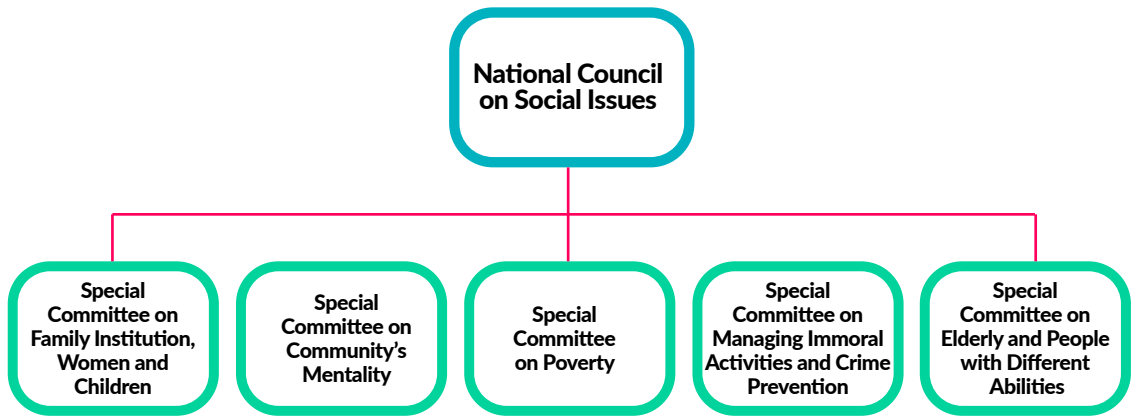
National Council on Social Issues

Special Committee on Family Institution, Women and Children

Special Committee on Community's Mentality

Special Committee on Poverty

Special Committee on Managing Immoral Activities and Crime Prevention

Special Committee on Elderly and People with Different Abilities